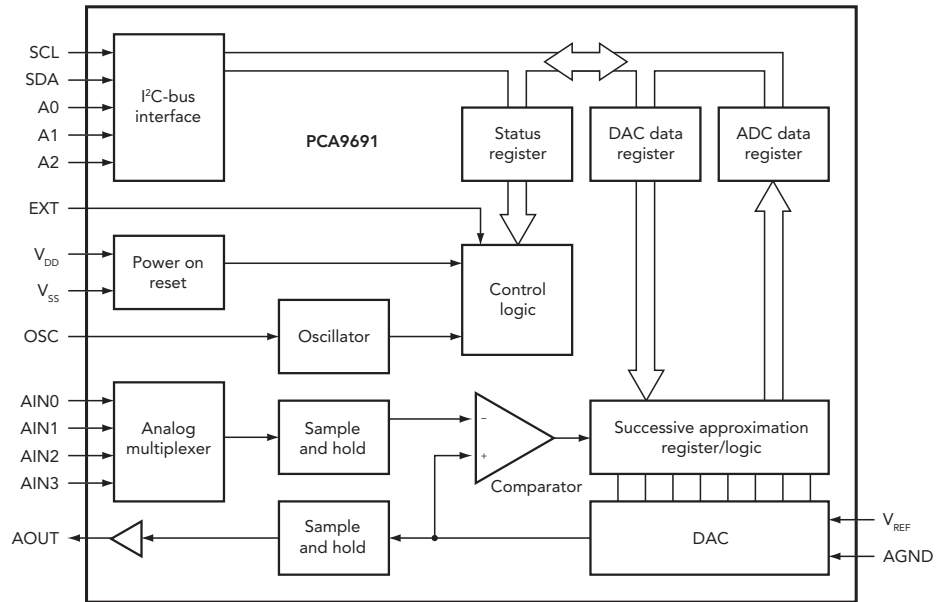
SCL
SDA
A0
A1
A2

I$^2$C-bus interface

PCA9691

Status register

DAC data register

ADC data register

EXT

$V_{DD}$

Power on reset

$V_{SS}$

Control logic

OSC

Oscillator

AIN0
AIN1
AIN2
AIN3

Analog multiplexer

Sample and hold

-
+

Comparator

Successive approximation register/logic

AOUT

Sample and hold

DAC

$V_{REF}$

AGND